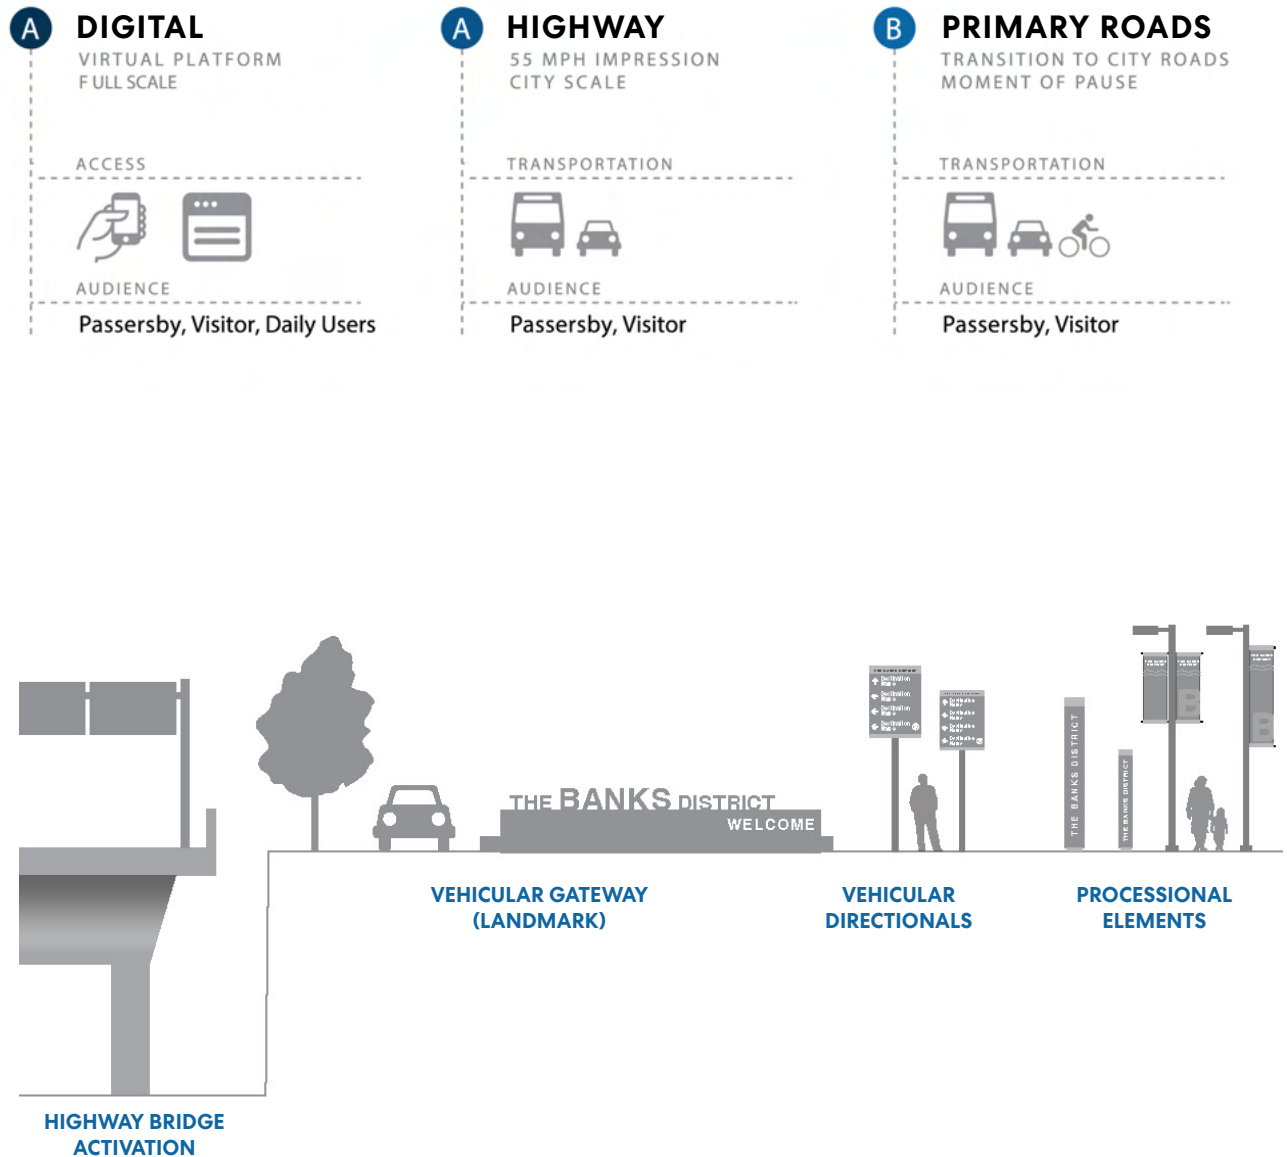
A DIGITAL
VIRTUAL PLATFORM
FULL SCALE

ACCESS

AUDIENCE
Passersby, Visitor, Daily Users

A HIGHWAY
55 MPH IMPRESSION
CITY SCALE

TRANSPORTATION

AUDIENCE
Passersby, Visitor

B PRIMARY ROADS
TRANSITION TO CITY ROADS
MOMENT OF PAUSE

TRANSPORTATION

AUDIENCE
Passersby, Visitor

THE BANKS DISTRICT
WELCOME

THE BANKS DISTRICT

THE BANKS DISTRICT

HIGHWAY BRIDGE ACTIVATION

VEHICULAR GATEWAY (LANDMARK)

VEHICULAR DIRECTIONALS

PROCESSIONAL ELEMENTS